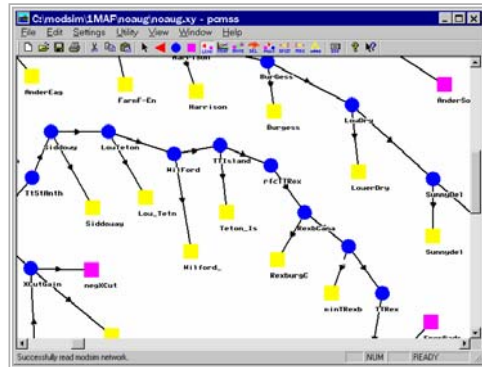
C:\modsim\1MAF\noaug\noaug.xy - pcmss

File Edit Settings Utility View Window Help

Harrison
Burgess
AnderEag
FarmF-En
Harrison
AnderSo
LowDry
Burgess
Siddoway
LouTeton
TTIsland
Wilford
TtStAnth
rfcTTRex
LowerDry
SunnyDel
Siddouay
Lou_Tetn
RexbCana
Teton_Is
Sunnydel
Wilford_
RexburgC
XCutGain
negXCut
minTRexb
TTRex

Successfully read modsim network.
NUM
READY